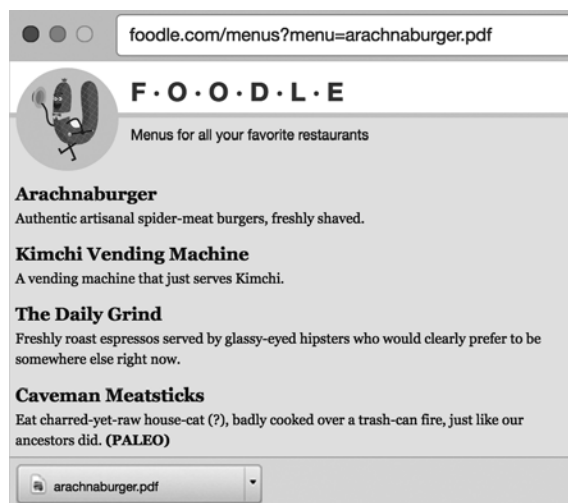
foodle.com/menus?menu=arachnaburger.pdf

F·O·O·D·L·E

Menus for all your favorite restaurants

Arachnaburger
Authentic artisanal spider-meat burgers, freshly shaved.

Kimchi Vending Machine
A vending machine that just serves Kimchi.

The Daily Grind
Freshly roast espressos served by glassy-eyed hipsters who would clearly prefer to be somewhere else right now.

Caveman Meatsticks
Eat charred-yet-raw house-cat (?), badly cooked over a trash-can fire, just like our ancestors did. (PALEO)

arachnaburger.pdf